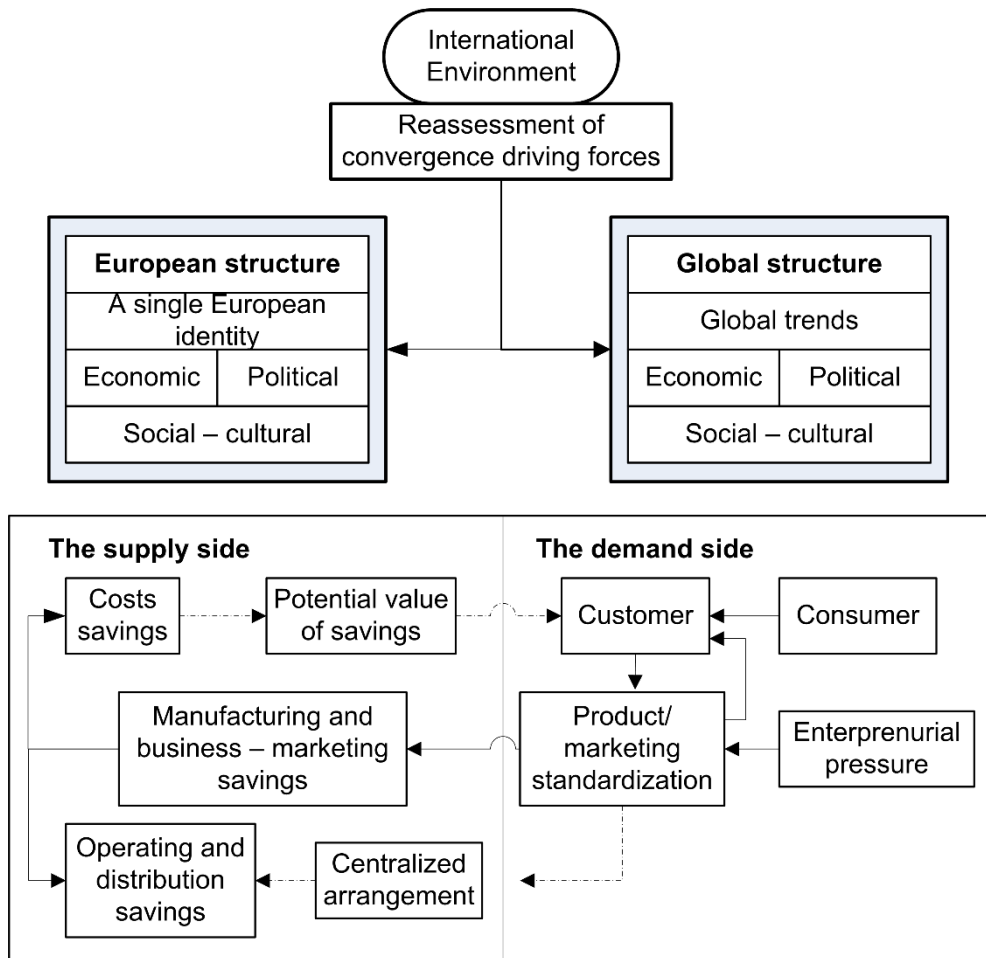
International Environment

Reassessment of convergence driving forces

European structure

A single European identity

Economic

Political

Social – cultural

Global structure

Global trends

Economic

Political

Social – cultural

The supply side

The demand side

Costs savings

Potential value of savings

Customer

Consumer

Manufacturing and business – marketing savings

Product/ marketing standardization

Enterprenurial pressure

Operating and distribution savings

Centralized arrangement